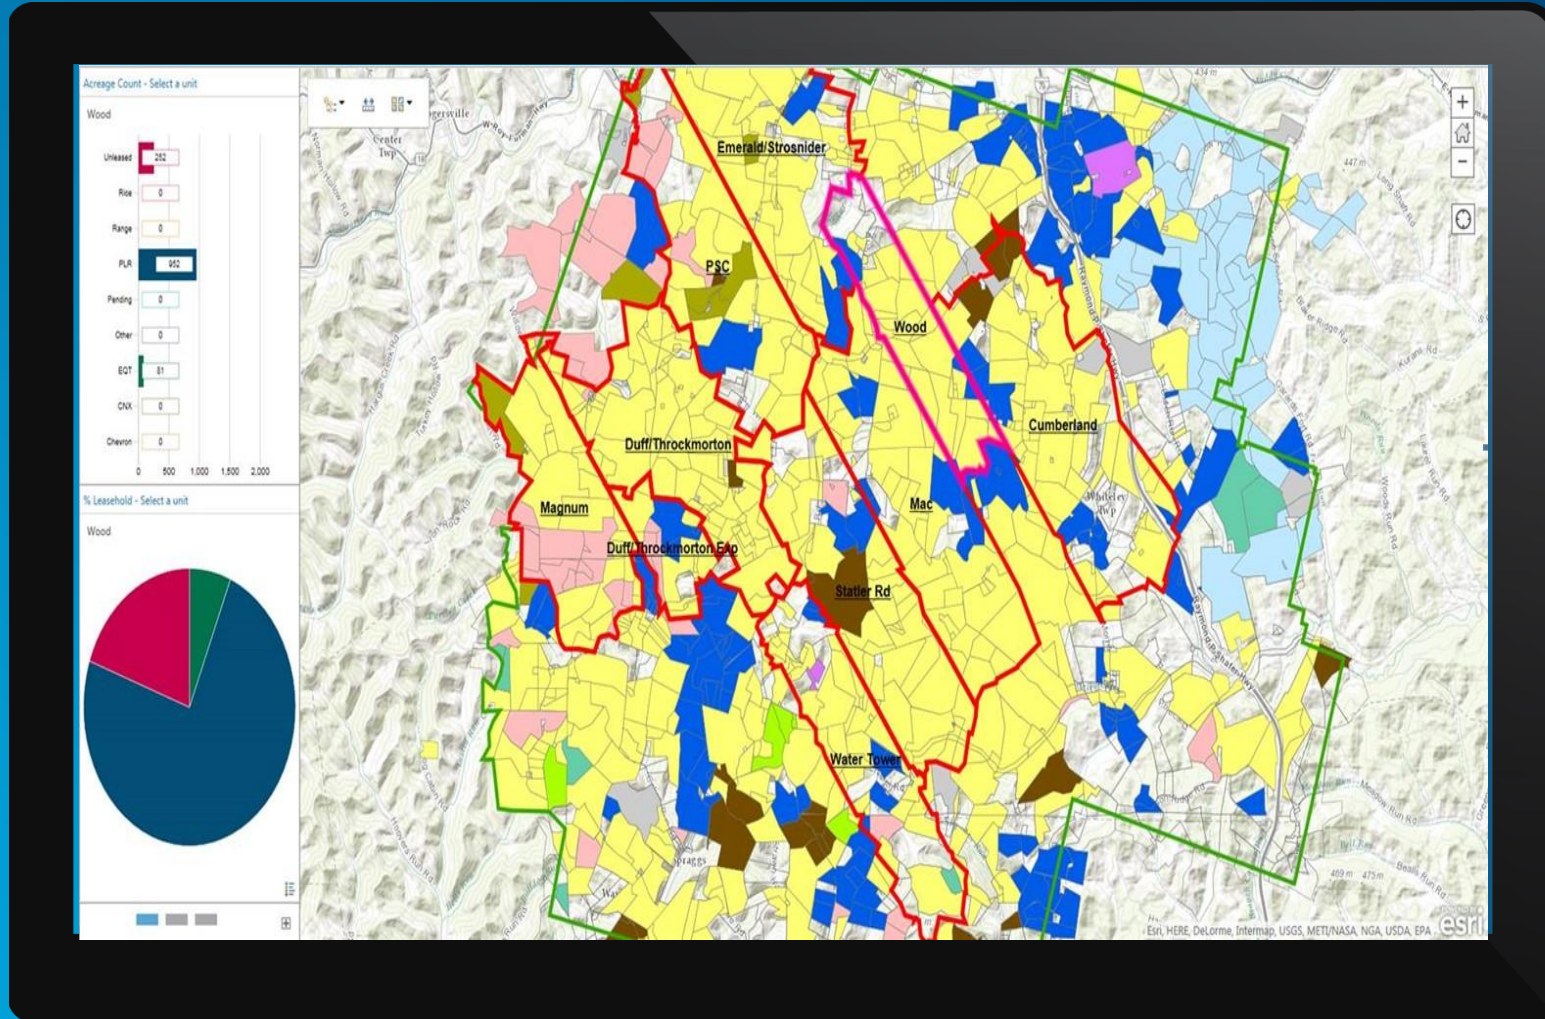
Acreage Count - Select a unit

Wood

Unleased 252
Rice 0
Range 0
PLR 952
Pending 0
Other 0
EQT 81
CNX 0
Chevron 0

0 500 1,000 1,500 2,000

% Leasehold - Select a unit

Wood

Emerald/Strosnider
PSC
Wood
Cumberland
Duff/Throckmorton
Magnum
Mac
Duff/Throckmorton Exp
Statler Rd
Water Tower

Center Twp
Whiteley Twp

Esri, HERE, DeLorme, Intermap, USGS, METI/NASA, NGA, USDA, EPA esri